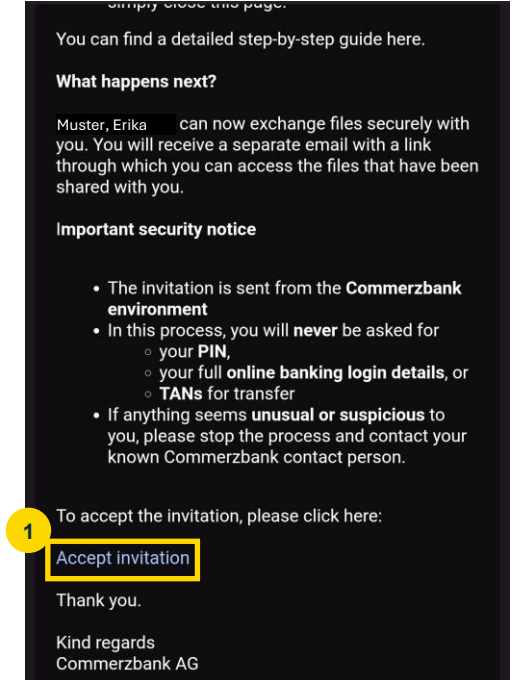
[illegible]

You can find a detailed step-by-step guide here.

**What happens next?**

Muster, Erika can now exchange files securely with you. You will receive a separate email with a link through which you can access the files that have been shared with you.

Important security notice

- The invitation is sent from the **Commerzbank environment**
- In this process, you will **never** be asked for
  - your **PIN**,
  - your full **online banking login details**, or
  - **TANs** for transfer
- If anything seems **unusual or suspicious** to you, please stop the process and contact your known Commerzbank contact person.

To accept the invitation, please click here:

1

Accept invitation

Thank you.

Kind regards
Commerzbank AG